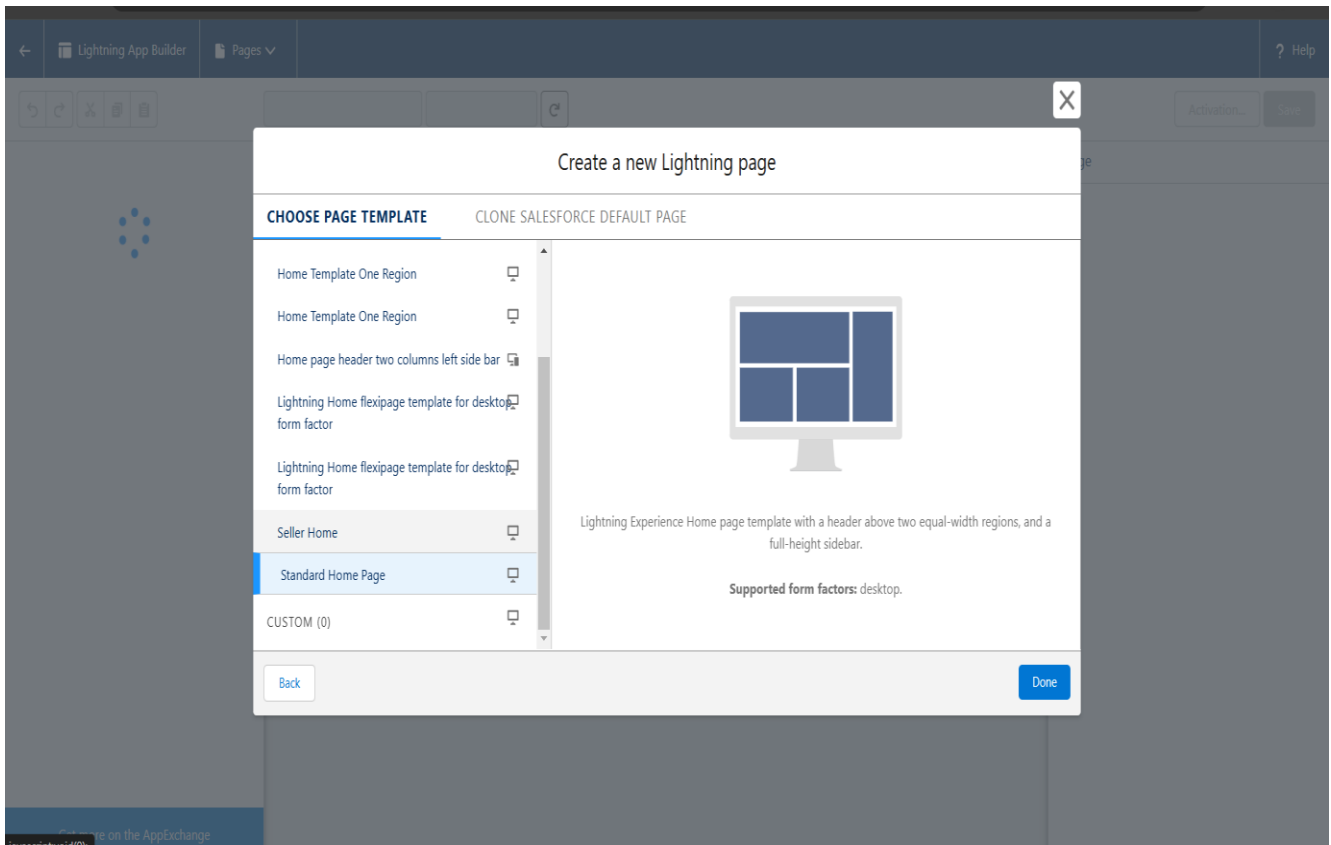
Lightning App Builder
Pages
? Help
Activation...
Save

Create a new Lightning page

CHOOSE PAGE TEMPLATE
CLONE SALESFORCE DEFAULT PAGE

Home Template One Region
Home Template One Region
Home page header two columns left side bar
Lightning Home flexipage template for desktop form factor
Lightning Home flexipage template for desktop form factor
Seller Home
Standard Home Page
CUSTOM (0)

Lightning Experience Home page template with a header above two equal-width regions, and a full-height sidebar.

**Supported form factors:** desktop.

Back
Done

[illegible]e on the AppExchange